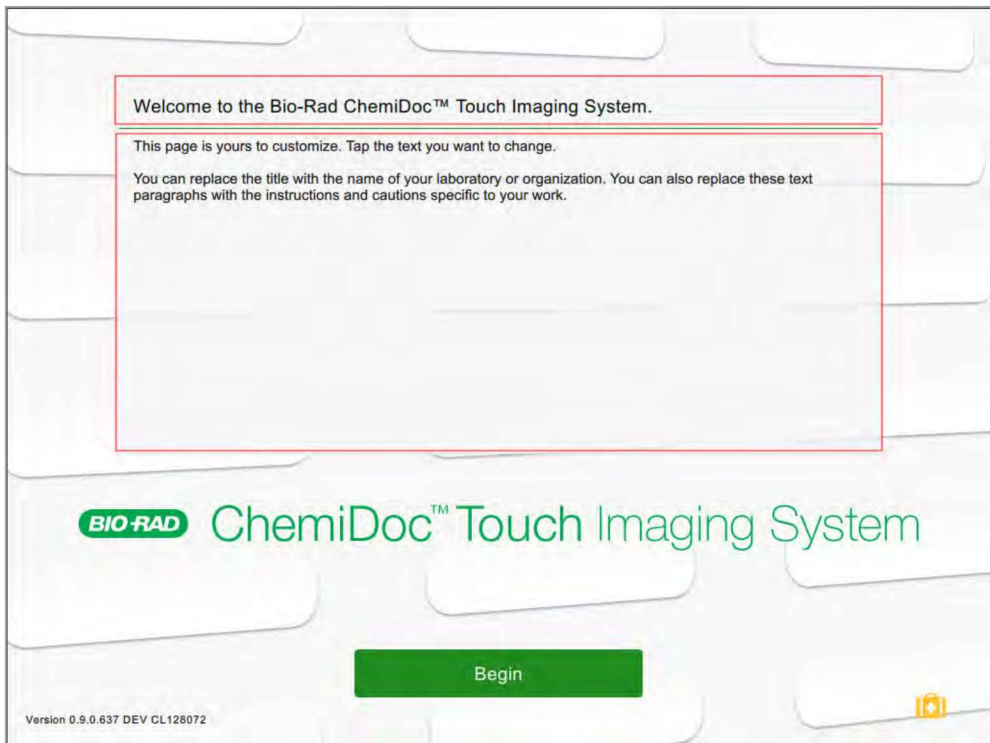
Welcome to the Bio-Rad ChemiDoc™ Touch Imaging System.

This page is yours to customize. Tap the text you want to change.

You can replace the title with the name of your laboratory or organization. You can also replace these text paragraphs with the instructions and cautions specific to your work.

BIO-RAD ChemiDoc™ Touch Imaging System

Begin

Version 0.9.0.637 DEV CL128072